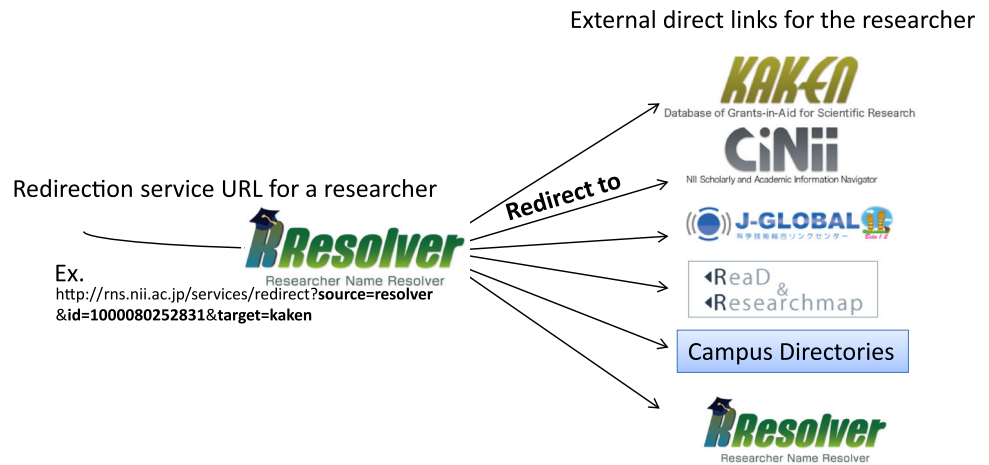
External direct links for the researcher

KAKEN
Database of Grants-in-Aid for Scientific Research

CiNii
NII Scholarly and Academic Information Navigator

J-GLOBAL
科学技術総合リンクセンター

ReaD
&
Researchmap

Campus Directories

Resolver
Researcher Name Resolver

Redirection service URL for a researcher

Redirect to

Resolver
Researcher Name Resolver

Ex.
http://rns.nii.ac.jp/services/redirect?**source=resolver** **&id=1000080252831**&**target=kaken**